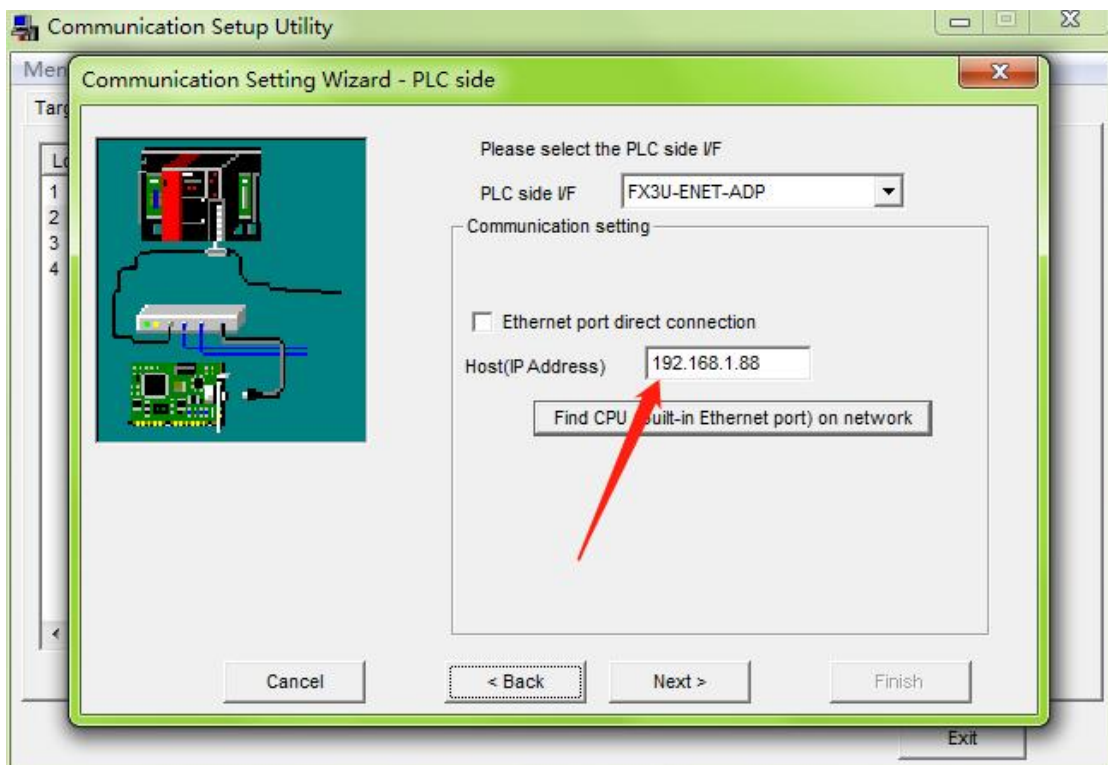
Communication Setup Utility

Men

Targ

Lo
1
2
3
4

Communication Setting Wizard - PLC side

Please select the PLC side I/F

PLC side I/F FX3U-ENET-ADP

Communication setting

Ethernet port direct connection

Host(IP Address) 192.168.1.88

Find CPU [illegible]uilt-in Ethernet port) on network

Cancel

< Back

Next >

Finish

Exit